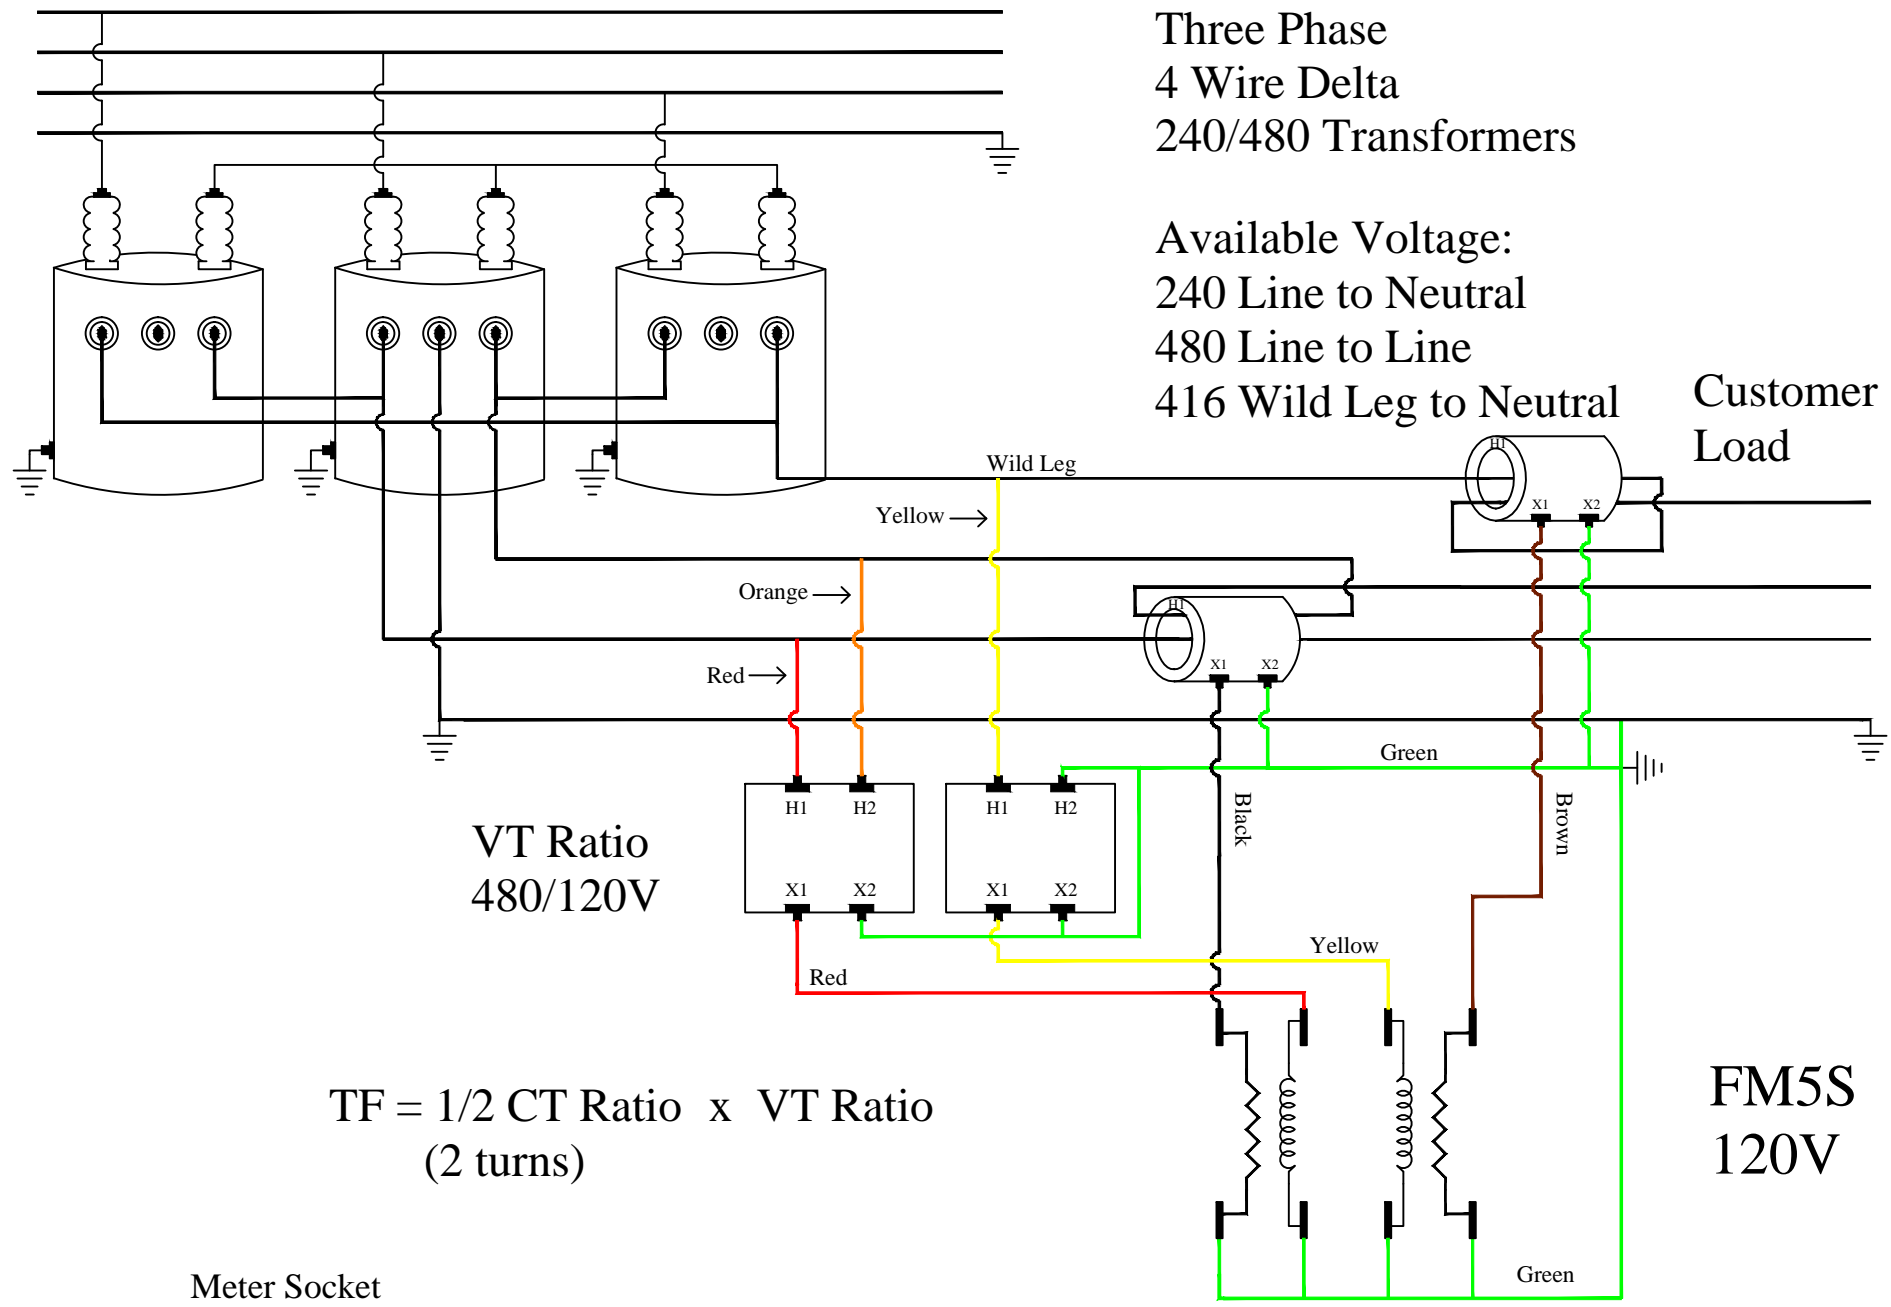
Three Phase
4 Wire Delta
240/480 Transformers

Available Voltage:
240 Line to Neutral
480 Line to Line
416 Wild Leg to Neutral

Customer Load

Wild Leg

Yellow

H1

X1 X2

Orange

H1

Red

X1 X2

Green

H1 H2

H1 H2

Black

Brown

VT Ratio
480/120V

X1 X2

X1 X2

Yellow

Red

FM5S
120V

TF = 1/2 CT Ratio x VT Ratio
(2 turns)

Green

Meter Socket